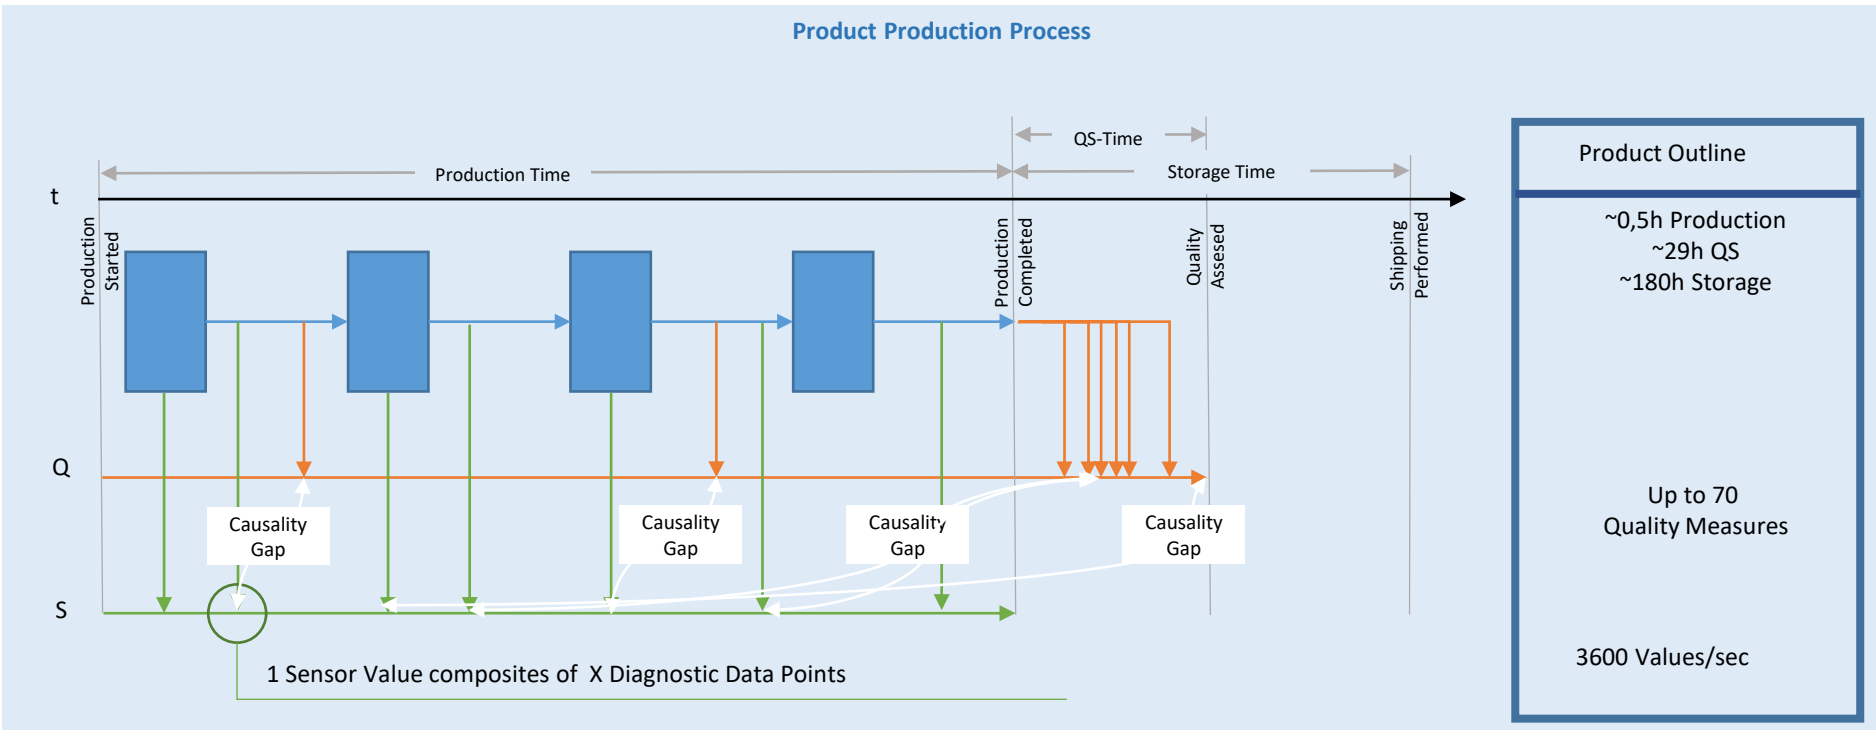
Product Production Process

QS-Time

Production Time

Storage Time

t

Production Started

Production Completed

Quality Assesed

Shipping Performed

Q

S

Causality Gap

Causality Gap

Causality Gap

Causality Gap

1 Sensor Value composites of X Diagnostic Data Points

Product Outline

~0,5h Production
~29h QS
~180h Storage

Up to 70
Quality Measures

3600 Values/sec